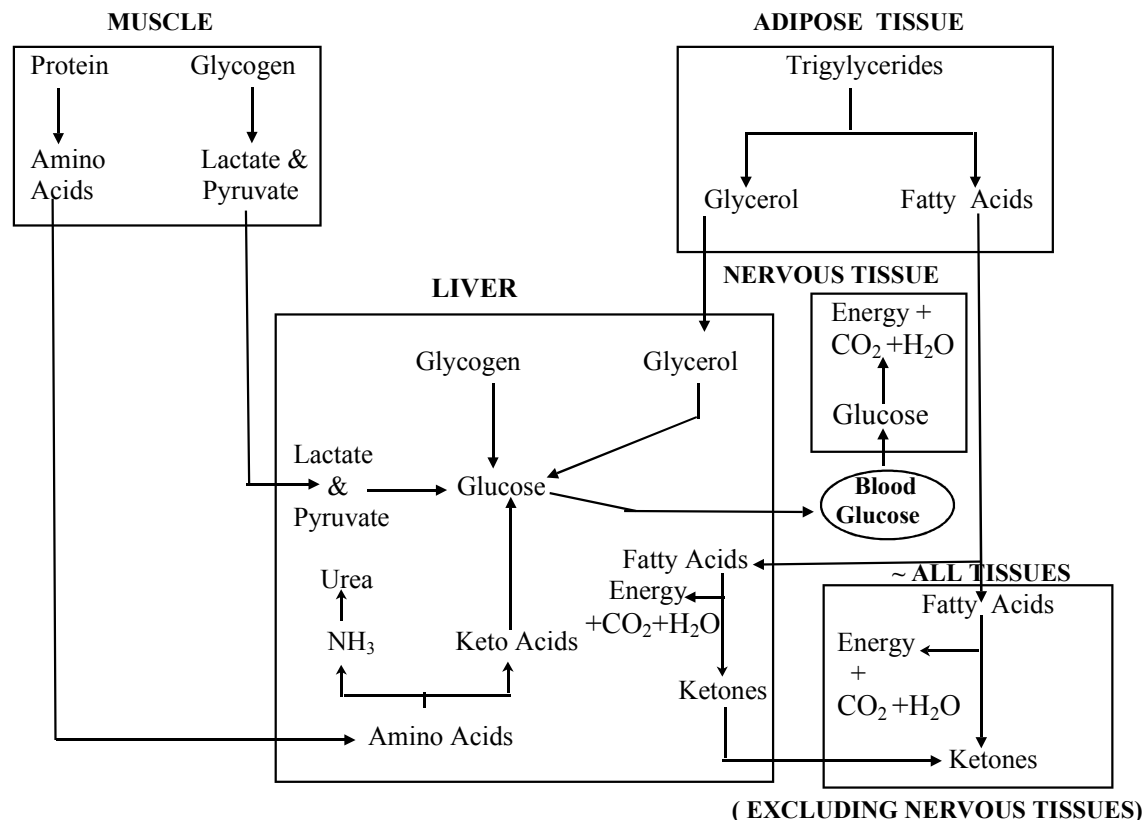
MUSCLE

Protein

Glycogen

Amino Acids

Lactate & Pyruvate

ADIPOSE TISSUE

Trigylycerides

Glycerol

Fatty Acids

NERVOUS TISSUE

Energy + $CO_2$ +$H_2O$

Glucose

LIVER

Glycogen

Glycerol

Lactate & Pyruvate

Glucose

Blood Glucose

Fatty Acids

Energy +$CO_2$+$H_2O$

Urea

$NH_3$

Keto Acids

Ketones

Amino Acids

~ ALL TISSUES

Fatty Acids

Energy + $CO_2$ +$H_2O$

Ketones

( EXCLUDING NERVOUS TISSUES)